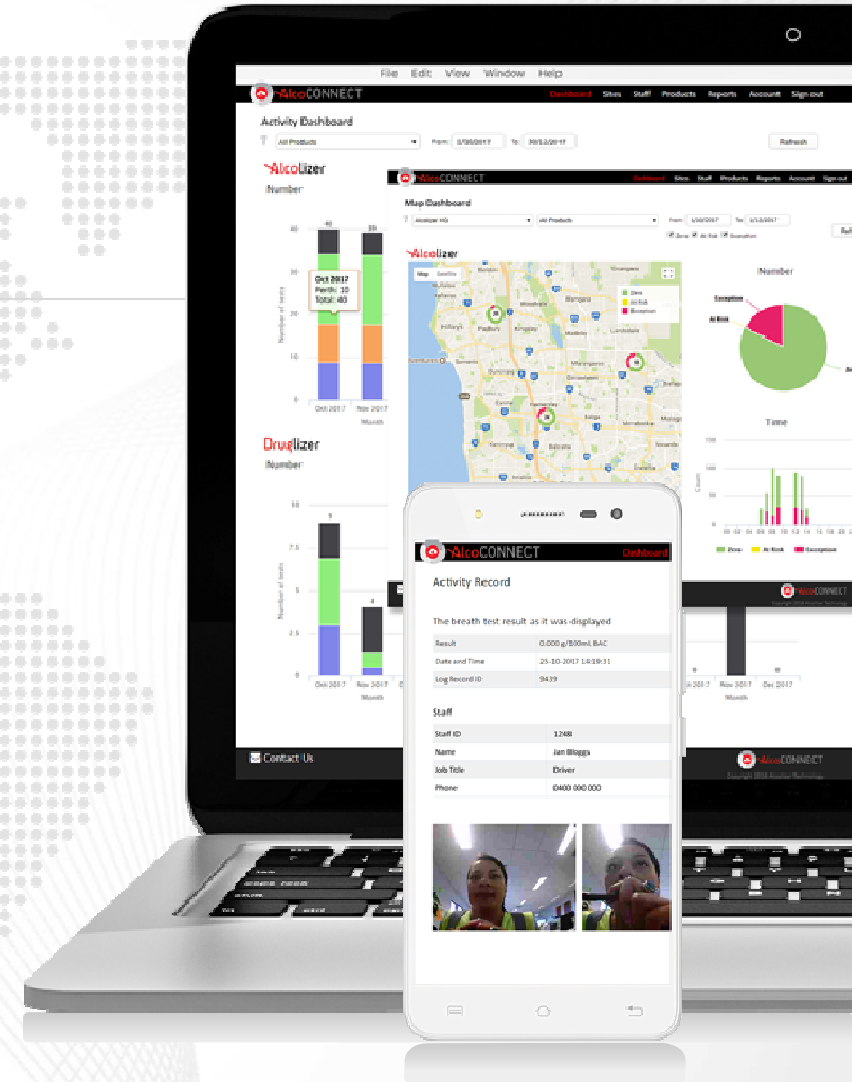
File Edit View Window Help

AlcoCONNECT

Dashboard Sites Staff Products Reports Account Sign out

Activity Dashboard

All Products

From: 1/08/2017 To: 30/12/2017

Refresh

Alcolizer

Number

40 39

Oct 2017
Perth: 10
Total: 40

Number of tests

Oct 2017 Nov 2017

Month

Druglizer

Number

9

4

Number of tests

Oct 2017 Nov 2017

Month

Dec 2017

Contact Us

AlcoCONNECT

Map Dashboard

Alcolizer HS

All Products

From: 1/08/2017 To: 1/12/2017

Zero At Risk Exception

Alcolizer

Map Satellite

Zero
At Risk
Exception

Number

Exception

At Risk

Time

Count

Zero At Risk Exception

AlcoCONNECT

Dashboard

Activity Record

The breath test result as it was displayed

| Result | 0.000 g/100mL BAC |
|---|---|
| Date and Time | 25-10-2017 14:19:31 |
| Log Record ID | 9439 |

Staff

| Staff ID | 1248 |
|---|---|
| Name | Jan Bloggs |
| Job Title | Driver |
| Phone | 0400 000 000 |